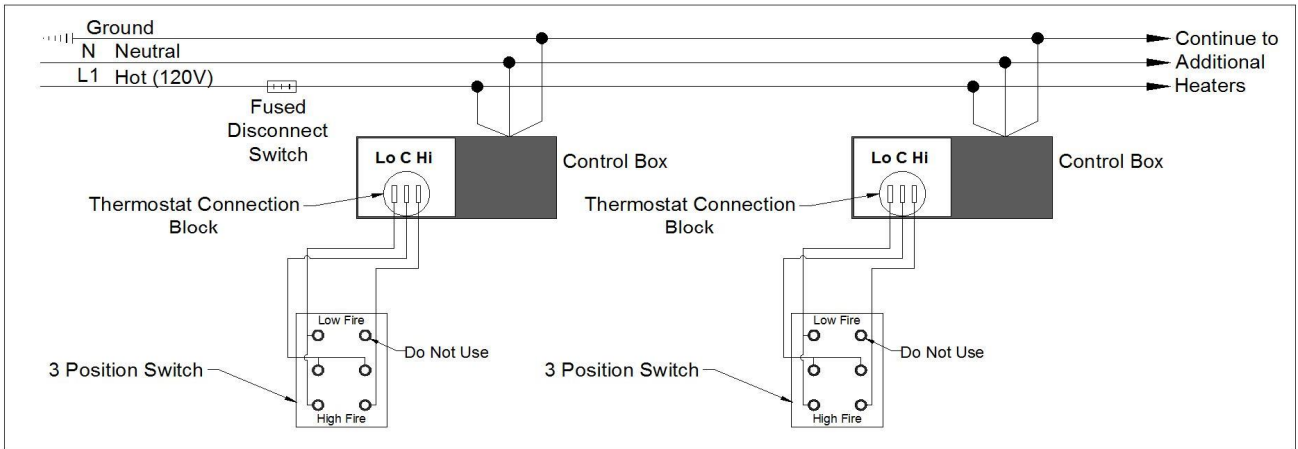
Ground
N Neutral
L1 Hot (120V)

Fused Disconnect Switch

Continue to Additional Heaters

Lo C Hi

Control Box

Thermostat Connection Block

Low Fire

Do Not Use

3 Position Switch

High Fire

Lo C Hi

Control Box

Thermostat Connection Block

Low Fire

Do Not Use

3 Position Switch

High Fire